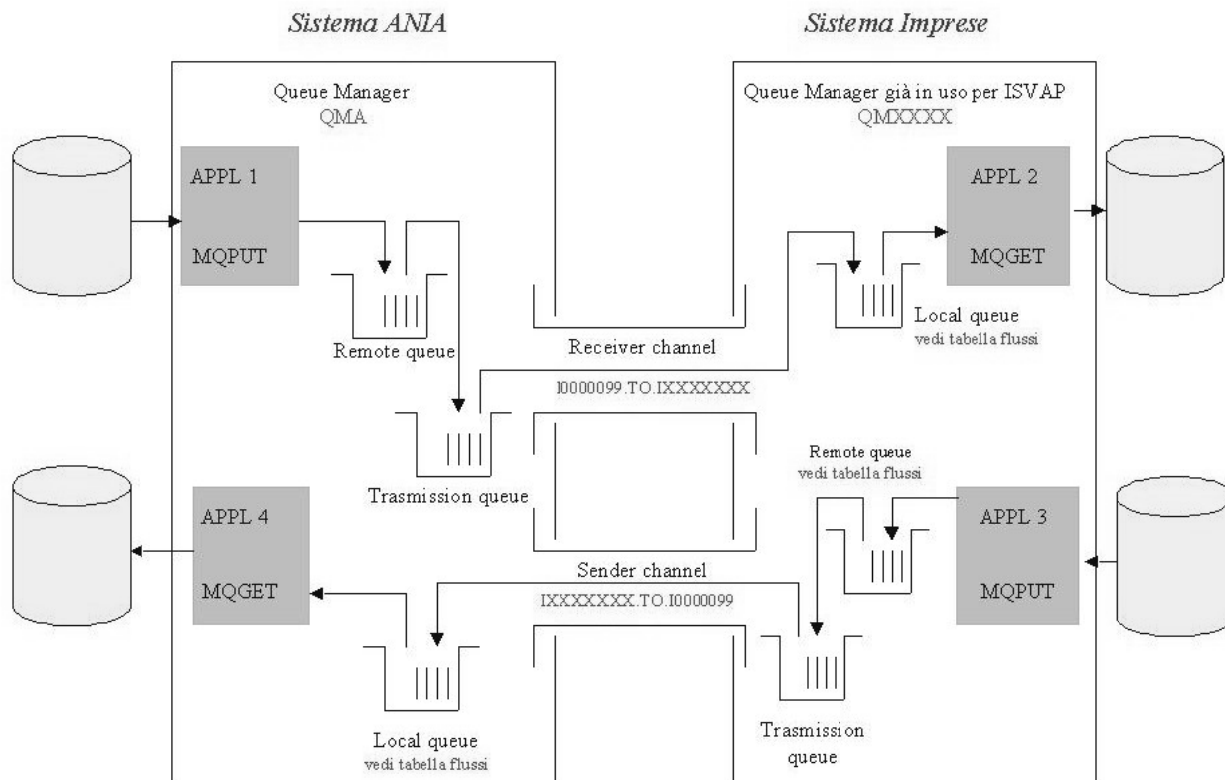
Sistema ANIA

Sistema Imprese

Queue Manager
QMA

Queue Manager già in uso per ISVAP
QMXXXX

APPL 1

MQPUT

APPL 2

MQGET

Remote queue

Receiver channel

Local queue
vedi tabella flussi

I0000099.TO.IXXXXXXX

Trasmission queue

Remote queue
vedi tabella flussi

APPL 4

MQGET

APPL 3

MQPUT

Sender channel

IXXXXXXX.TO.I0000099

Local queue
vedi tabella flussi

Trasmission
queue